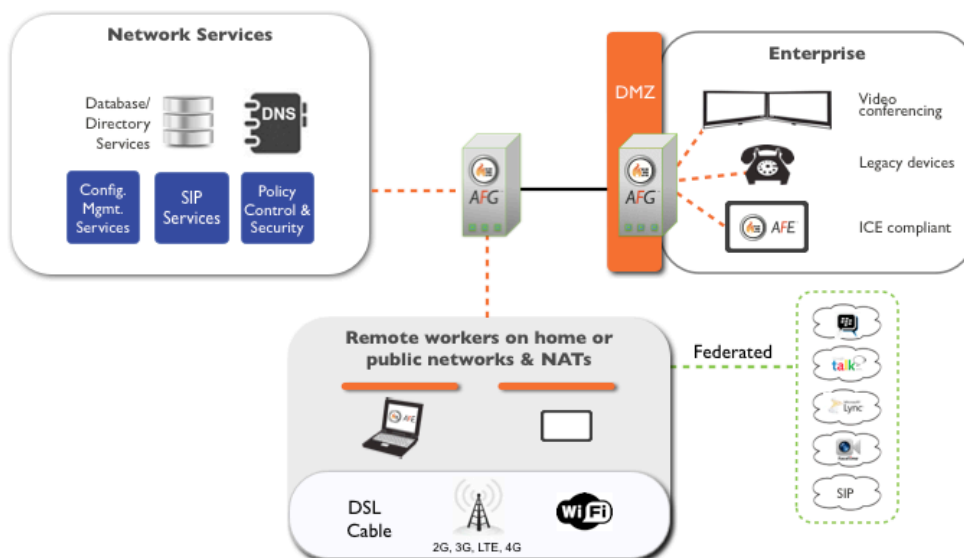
Network Services

Database/ Directory Services

DNS

Config. Mgmt. Services

SIP Services

Policy Control & Security

AFG

DMZ

AFG

Enterprise

Video conferencing

Legacy devices

AFE

ICE compliant

Remote workers on home or public networks & NATs

Federated

AFE

talk

Lync

SIP

DSL Cable

2G, 3G, LTE, 4G

WiFi